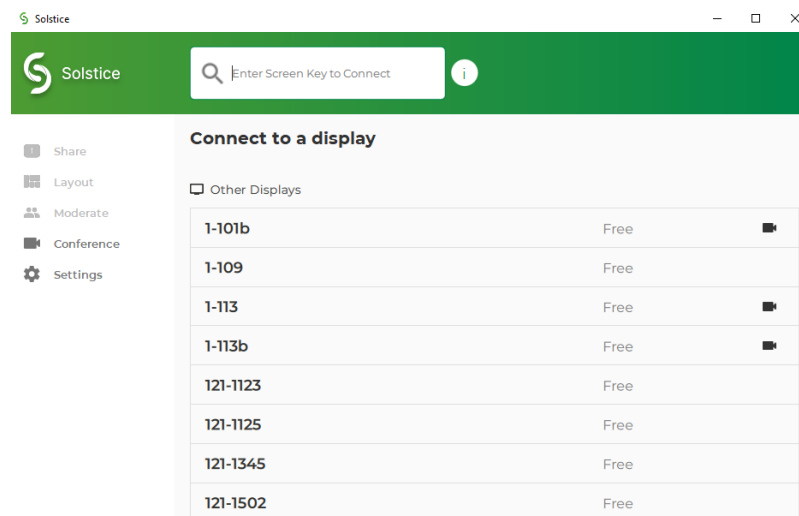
Solstice

Solstice

Enter Screen Key to Connect

i

Share
Layout
Moderate
Conference
Settings

Connect to a display

Other Displays

| | |
|---|---|
| 1-101b | Free |
| 1-109 | Free |
| 1-113 | Free |
| 1-113b | Free |
| 121-1123 | Free |
| 121-1125 | Free |
| 121-1345 | Free |
| 121-1502 | Free |